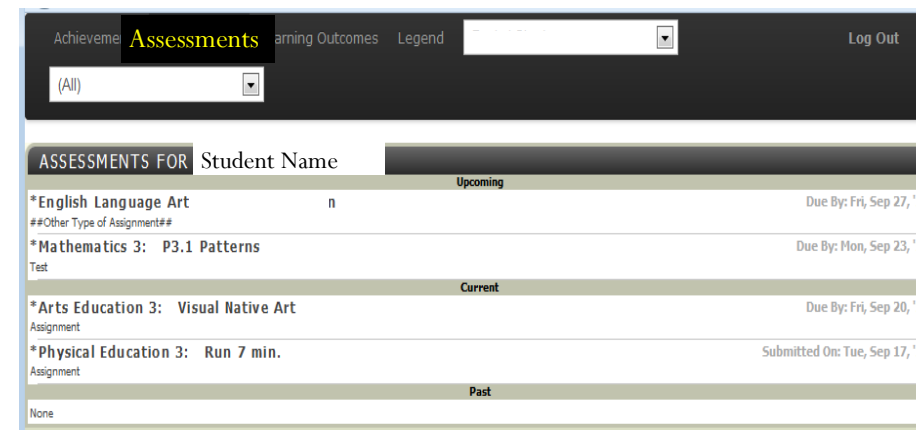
Achieveme Assessments arning Outcomes Legend

Log Out

(All)

ASSESSMENTS FOR Student Name

Upcoming

*English Language Art n

##Other Type of Assignment##

Due By: Fri, Sep 27, '

*Mathematics 3: P3.1 Patterns

Test

Due By: Mon, Sep 23, '

Current

*Arts Education 3: Visual Native Art

Assignment

Due By: Fri, Sep 20, '

*Physical Education 3: Run 7 min.

Assignment

Submitted On: Tue, Sep 17, '

Past

None